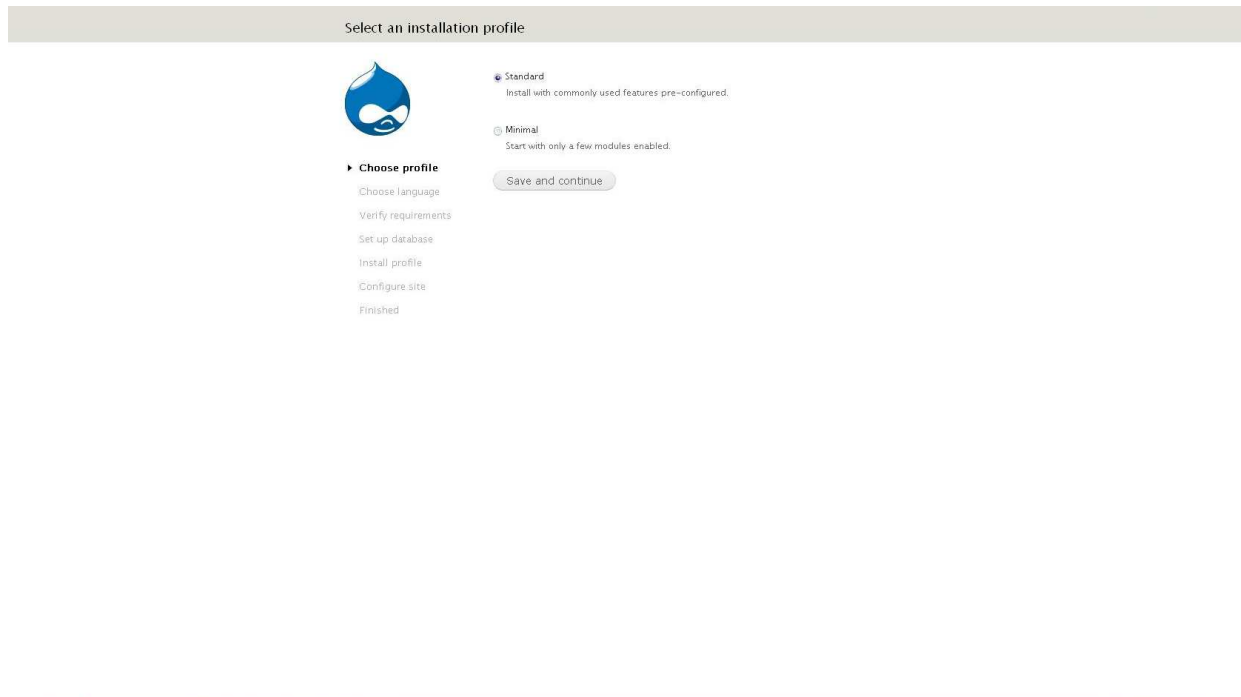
Select an installation profile

Standard
Install with commonly used features pre-configured.

Minimal
Start with only a few modules enabled.

Save and continue

Choose profile
Choose language
Verify requirements
Set up database
Install profile
Configure site
Finished